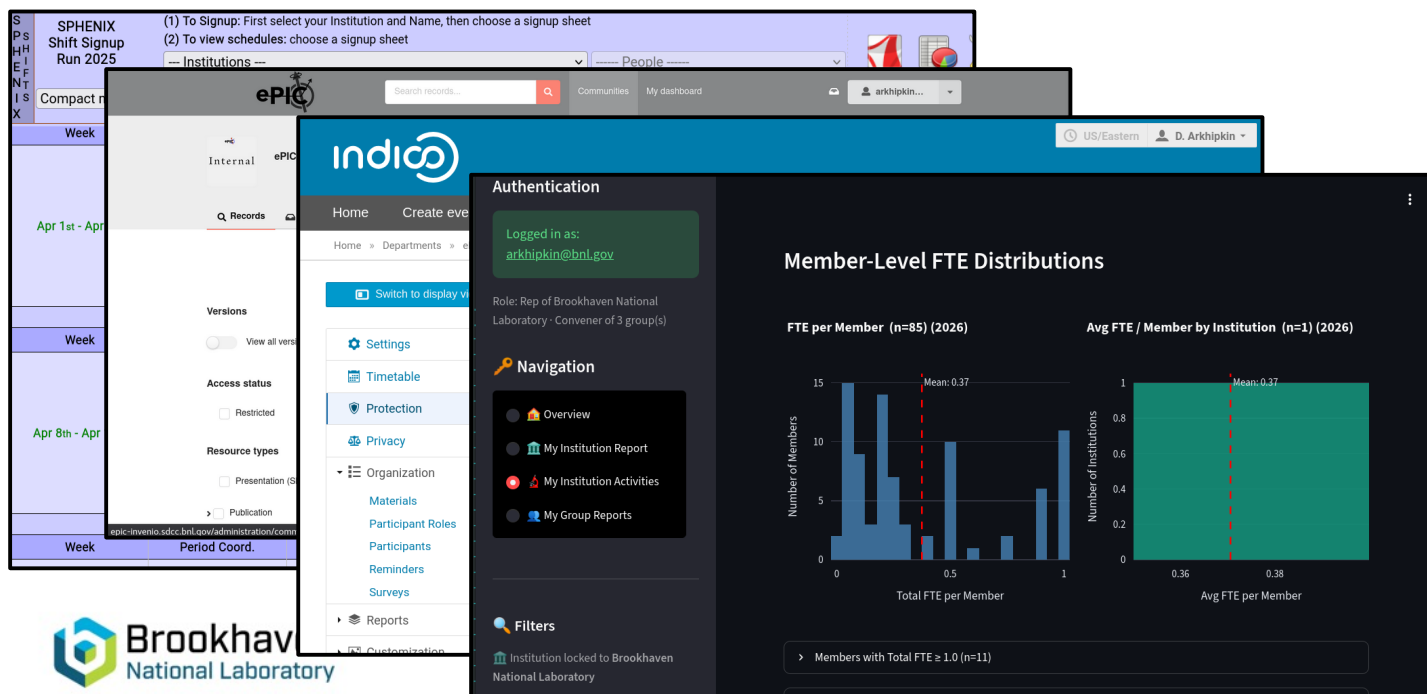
S P H E N I X
S H I F T S
SPHENIX Shift Signup Run 2025
(1) To Signup: First select your Institution and Name, then choose a signup sheet
(2) To view schedules: choose a signup sheet
--- Institutions ---
------ People ------
Compact m
Week
Apr 1st - Apr
Week
Apr 8th - Apr
Week
Period Coord.

ePIC
Search records...
Communities
My dashboard
arkhipkin...
Internal
ePIC
Records
Versions
View all versi
Access status
Restricted
Resource types
Presentation (S
Publication
epic-invenio.sdcc.bnl.gov/administration/comm

indico
US/Eastern
D. Arkhipkin
Home
Create eve
Home » Departments » e
Switch to display vi
Settings
Timetable
Protection
Privacy
Organization
Materials
Participant Roles
Participants
Reminders
Surveys
Reports
Customization

Authentication
Logged in as:
arkhipkin@bnl.gov
Role: Rep of Brookhaven National Laboratory · Convener of 3 group(s)
Navigation
Overview
My Institution Report
My Institution Activities
My Group Reports
Filters
Institution locked to Brookhaven National Laboratory

Member-Level FTE Distributions
FTE per Member (n=85) (2026)
Mean: 0.37
15
10
5
0
Number of Members
0
0.5
1
Total FTE per Member
Avg FTE / Member by Institution (n=1) (2026)
Mean: 0.37
1
0.8
0.6
0.4
0.2
0
Number of Institutions
0.36
0.38
Avg FTE per Member
Members with Total FTE ≥ 1.0 (n=11)

Brookhaven National Laboratory